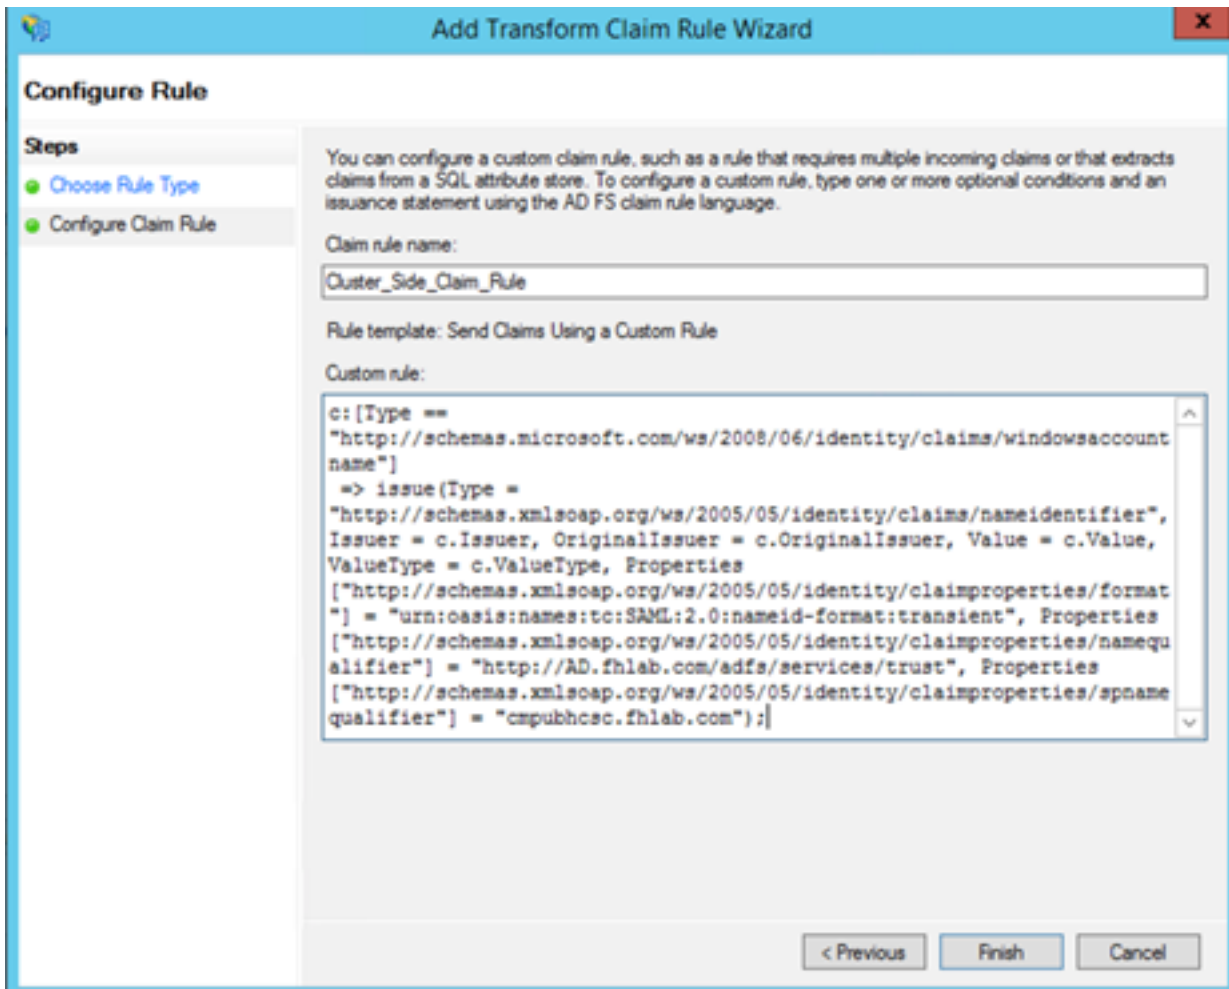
Add Transform Claim Rule Wizard

Configure Rule

Steps

Choose Rule Type

Configure Claim Rule

You can configure a custom claim rule, such as a rule that requires multiple incoming claims or that extracts claims from a SQL attribute store. To configure a custom rule, type one or more optional conditions and an issuance statement using the AD FS claim rule language.

Claim rule name:

Cluster_Side_Claim_Rule

Rule template: Send Claims Using a Custom Rule

Custom rule:

c:[Type == "http://schemas.microsoft.com/ws/2008/06/identity/claims/windowsaccountname"]
=> issue(Type = "http://schemas.xmlsoap.org/ws/2005/05/identity/claims/nameidentifier", Issuer = c.Issuer, OriginalIssuer = c.OriginalIssuer, Value = c.Value, ValueType = c.ValueType, Properties ["http://schemas.xmlsoap.org/ws/2005/05/identity/claimproperties/format"] = "urn:oasis:names:tc:SAML:2.0:nameid-format:transient", Properties ["http://schemas.xmlsoap.org/ws/2005/05/identity/claimproperties/namequalifier"] = "http://AD.fhlab.com/adfs/services/trust", Properties ["http://schemas.xmlsoap.org/ws/2005/05/identity/claimproperties/spnamequalifier"] = "cmpubhcsc.fhlab.com");

< Previous

Finish

Cancel